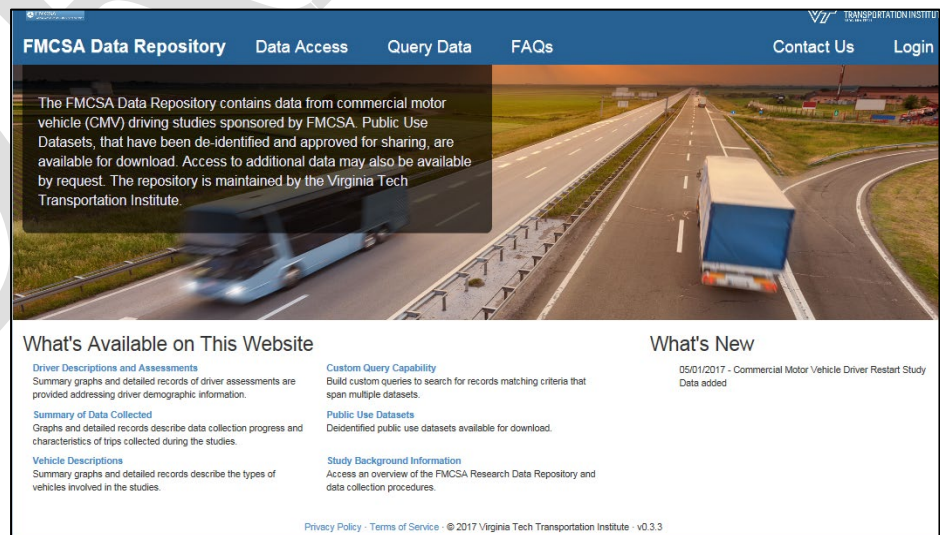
FMCSA Data Repository Data Access Query Data FAQs Contact Us Login

TRANSPORTATION INSTITUT

The FMCSA Data Repository contains data from commercial motor vehicle (CMV) driving studies sponsored by FMCSA. Public Use Datasets, that have been de-identified and approved for sharing, are available for download. Access to additional data may also be available by request. The repository is maintained by the Virginia Tech Transportation Institute.

What's Available on This Website

Driver Descriptions and Assessments
Summary graphs and detailed records of driver assessments are provided addressing driver demographic information.

Summary of Data Collected
Graphs and detailed records describe data collection progress and characteristics of trips collected during the studies.

Vehicle Descriptions
Summary graphs and detailed records describe the types of vehicles involved in the studies.

Custom Query Capability
Build custom queries to search for records matching criteria that span multiple datasets.

Public Use Datasets
Deidentified public use datasets available for download.

Study Background Information
Access an overview of the FMCSA Research Data Repository and data collection procedures.

What's New

05/01/2017 - Commercial Motor Vehicle Driver Restart Study Data added

Privacy Policy · Terms of Service · © 2017 Virginia Tech Transportation Institute · v0.3.3